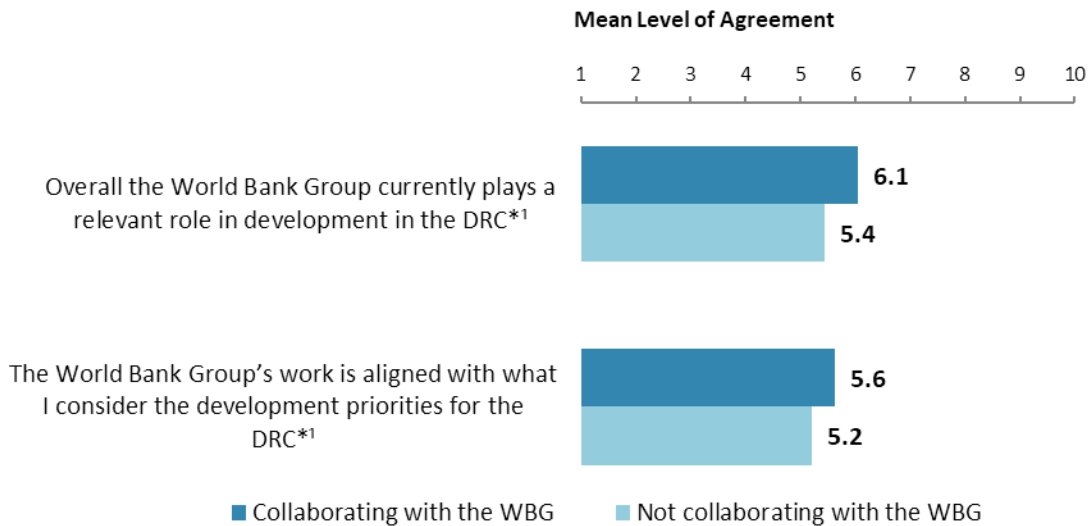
Mean Level of Agreement

1 2 3 4 5 6 7 8 9 10

Overall the World Bank Group currently plays a relevant role in development in the DRC*$^1$

6.1

5.4

The World Bank Group's work is aligned with what I consider the development priorities for the DRC*$^1$

5.6

5.2

Collaborating with the WBG Not collaborating with the WBG